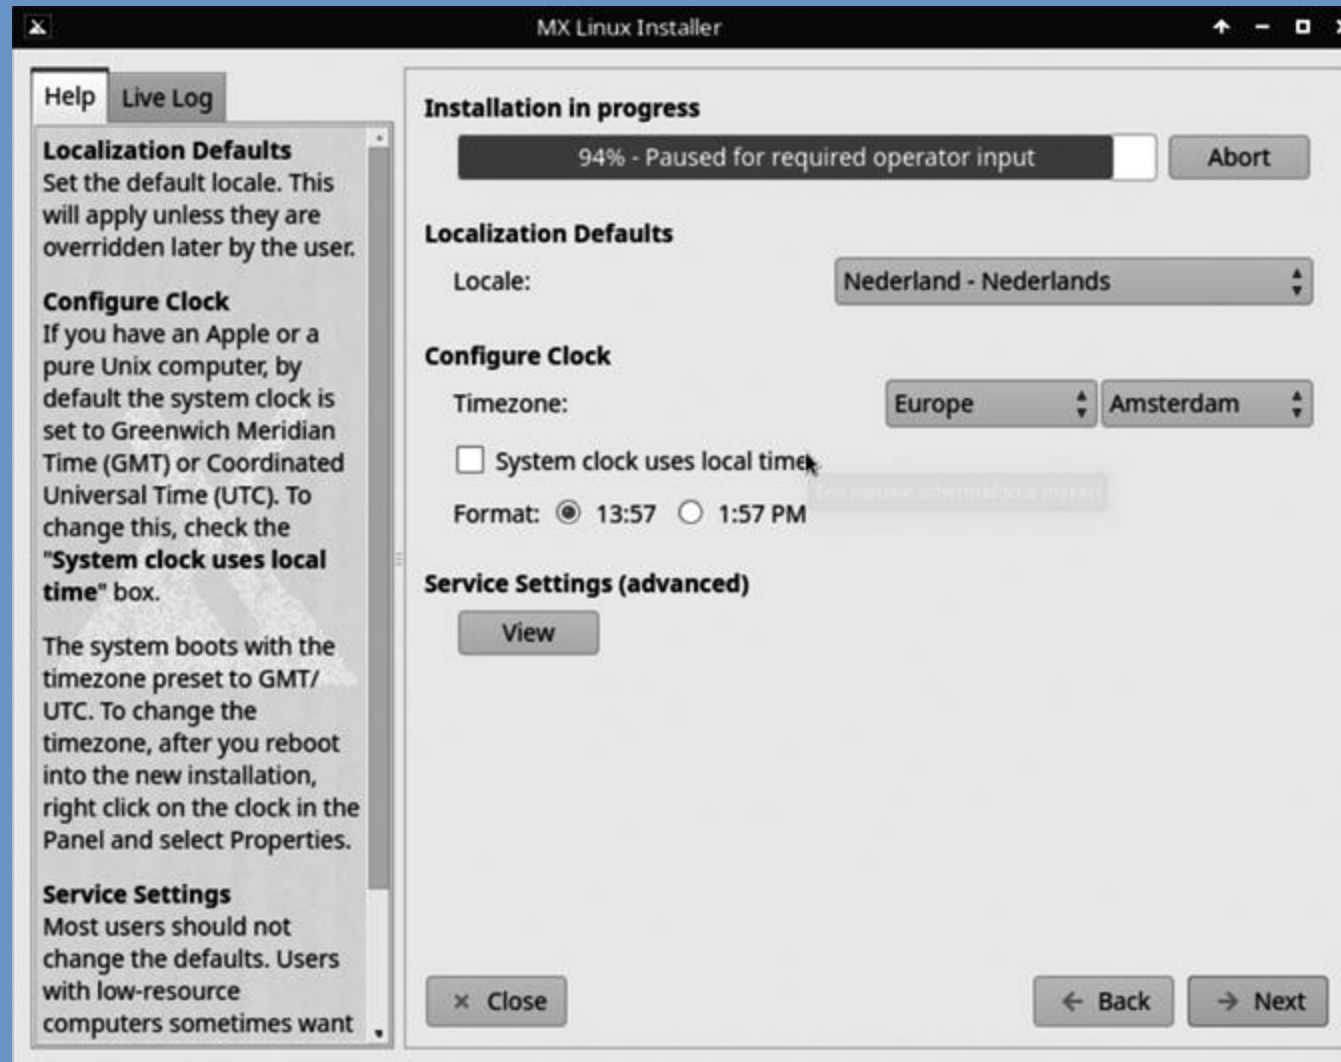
MX Linux Installer

Help | Live Log

Localization Defaults
Set the default locale. This will apply unless they are overridden later by the user.

Configure Clock
If you have an Apple or a pure Unix computer, by default the system clock is set to Greenwich Meridian Time (GMT) or Coordinated Universal Time (UTC). To change this, check the "System clock uses local time" box.

The system boots with the timezone preset to GMT/UTC. To change the timezone, after you reboot into the new installation, right click on the clock in the Panel and select Properties.

Service Settings
Most users should not change the defaults. Users with low-resource computers sometimes want

Installation in progress
94% - Paused for required operator input
Abort

Localization Defaults
Locale: Nederland - Nederlands

Configure Clock
Timezone: Europe Amsterdam
System clock uses local time
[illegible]
Format: 13:57 1:57 PM

Service Settings (advanced)
View

Close
Back
Next